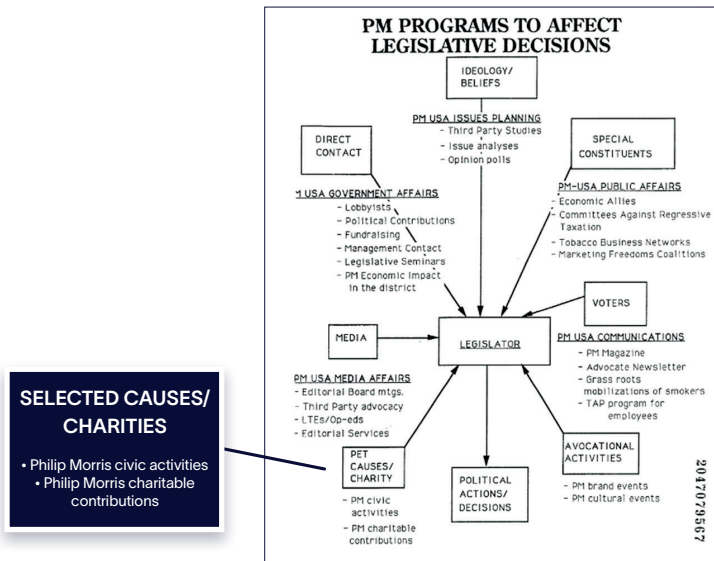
PM PROGRAMS TO AFFECT LEGISLATIVE DECISIONS

IDEOLOGY/ BELIEFS

PM USA ISSUES PLANNING
- Third Party Studies
- Issue analyses
- Opinion polls

DIRECT CONTACT

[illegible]M USA GOVERNMENT AFFAIRS
- Lobbyists
- Political Contributions
- Fundraising
- Management Contact
- Legislative Seminars
- PM Economic Impact in the district

SPECIAL CONSTITUENTS

PM-USA PUBLIC AFFAIRS
- Economic Allies
- Committees Against Regressive Taxation
- Tobacco Business Networks
- Marketing Freedoms Coalitions

VOTERS

MEDIA

LEGISLATOR

PM USA COMMUNICATIONS
- PM Magazine
- Advocate Newsletter
- Grass roots mobilizations of smokers
- TAP program for employees

PM USA MEDIA AFFAIRS
- Editorial Board mtgs.
- Third Party advocacy
- LTEs/Op-eds
- Editorial Services

SELECTED CAUSES/ CHARITIES

• Philip Morris civic activities
• Philip Morris charitable contributions

PET CAUSES/ CHARITY
- PM civic activities
- PM charitable contributions

POLITICAL ACTIONS/ DECISIONS

AVOCATIONAL ACTIVITIES
- PM brand events
- PM cultural events

2047079567